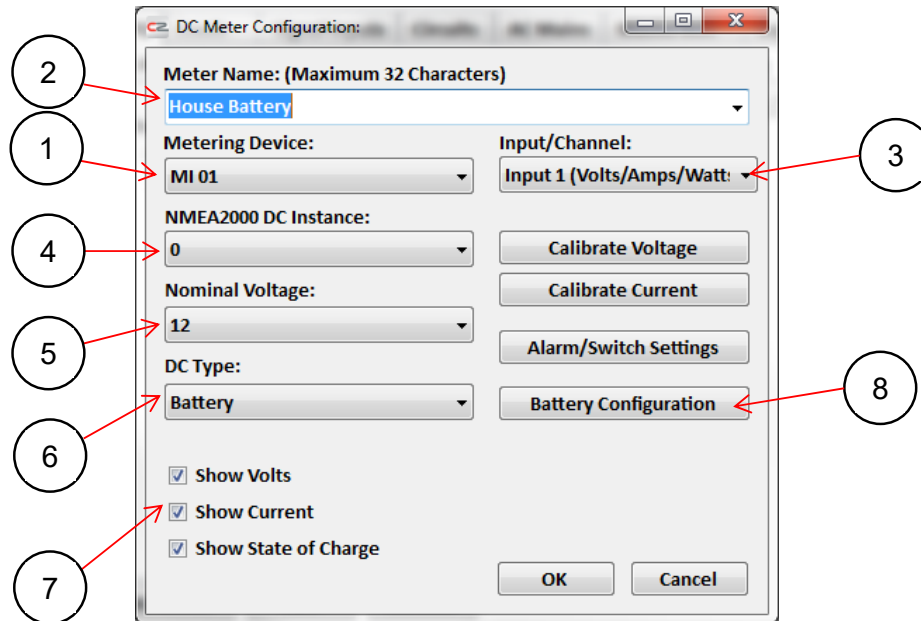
DC Meter Configuration:

Meter Name: (Maximum 32 Characters)

House Battery

Metering Device:

MI 01

Input/Channel:

Input 1 (Volts/Amps/Watts

NMEA2000 DC Instance:

0

Calibrate Voltage

Nominal Voltage:

Calibrate Current

12

Alarm/Switch Settings

DC Type:

Battery

Battery Configuration

Show Volts

Show Current

Show State of Charge

OK

Cancel

1

2

3

4

5

6

7

8